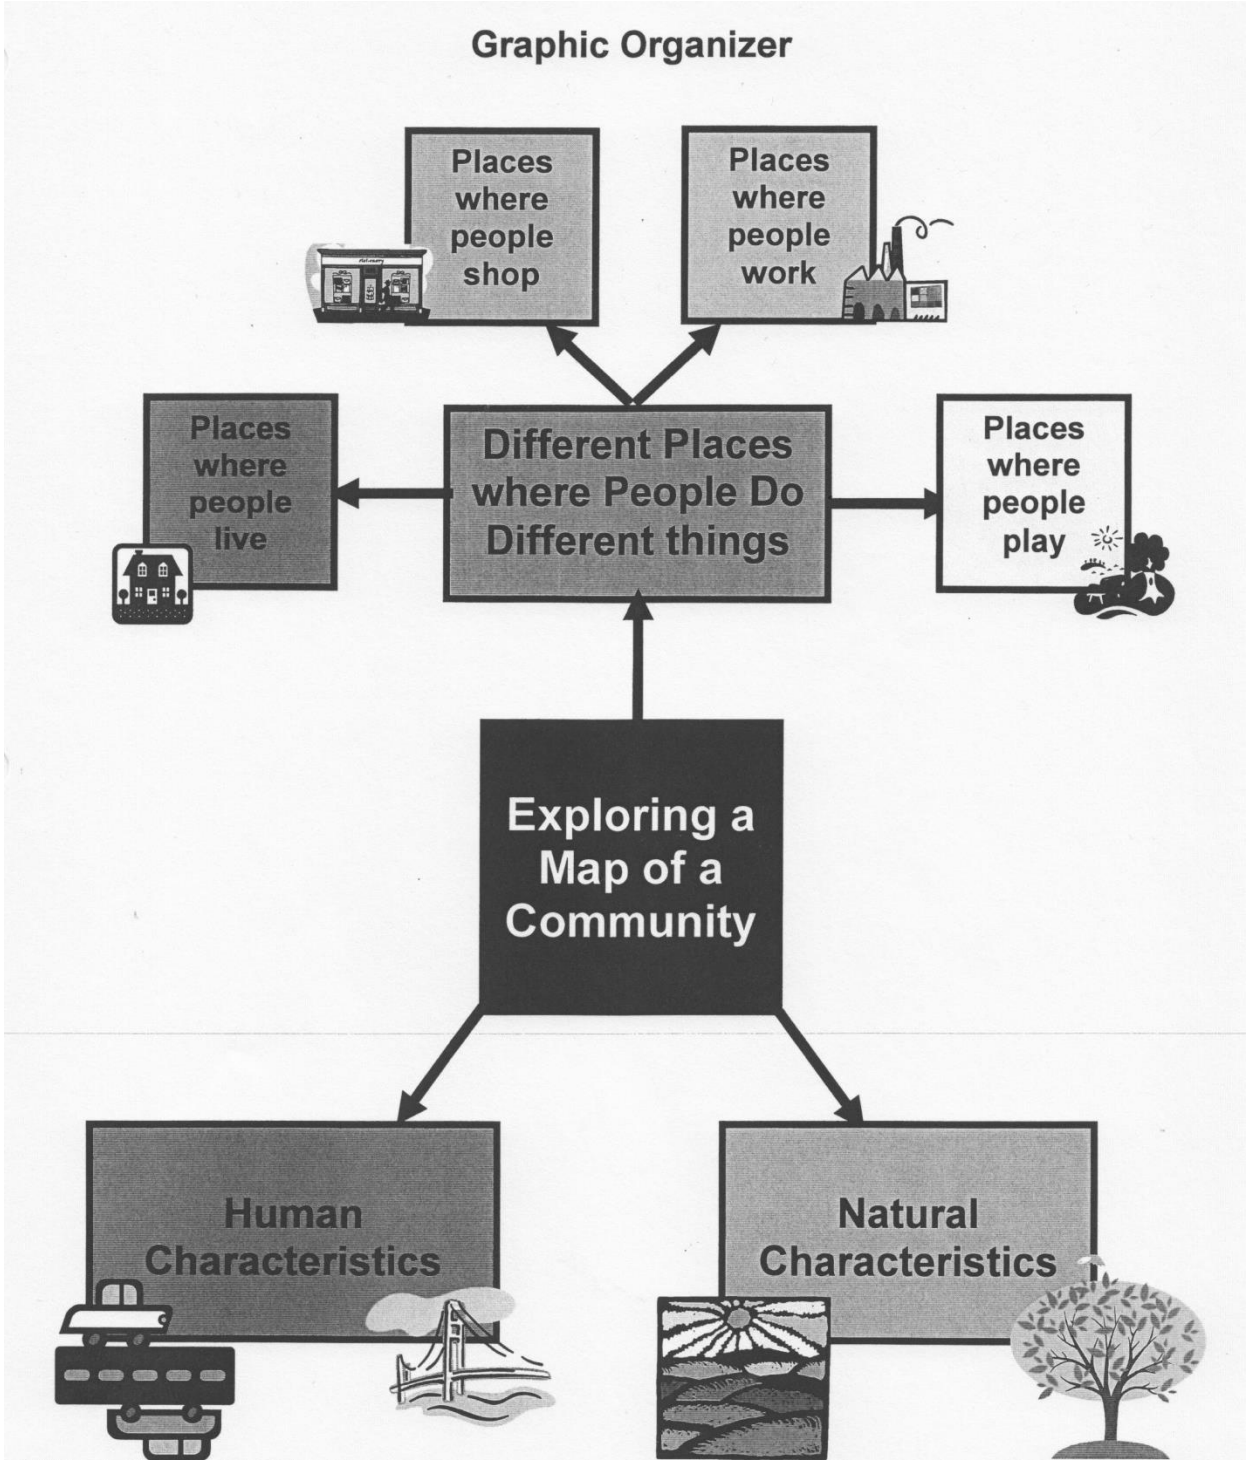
Graphic Organizer

Places where people shop

Places where people work

Places where people live

Different Places where People Do Different things

Places where people play

Exploring a Map of a Community

Human Characteristics

Natural Characteristics